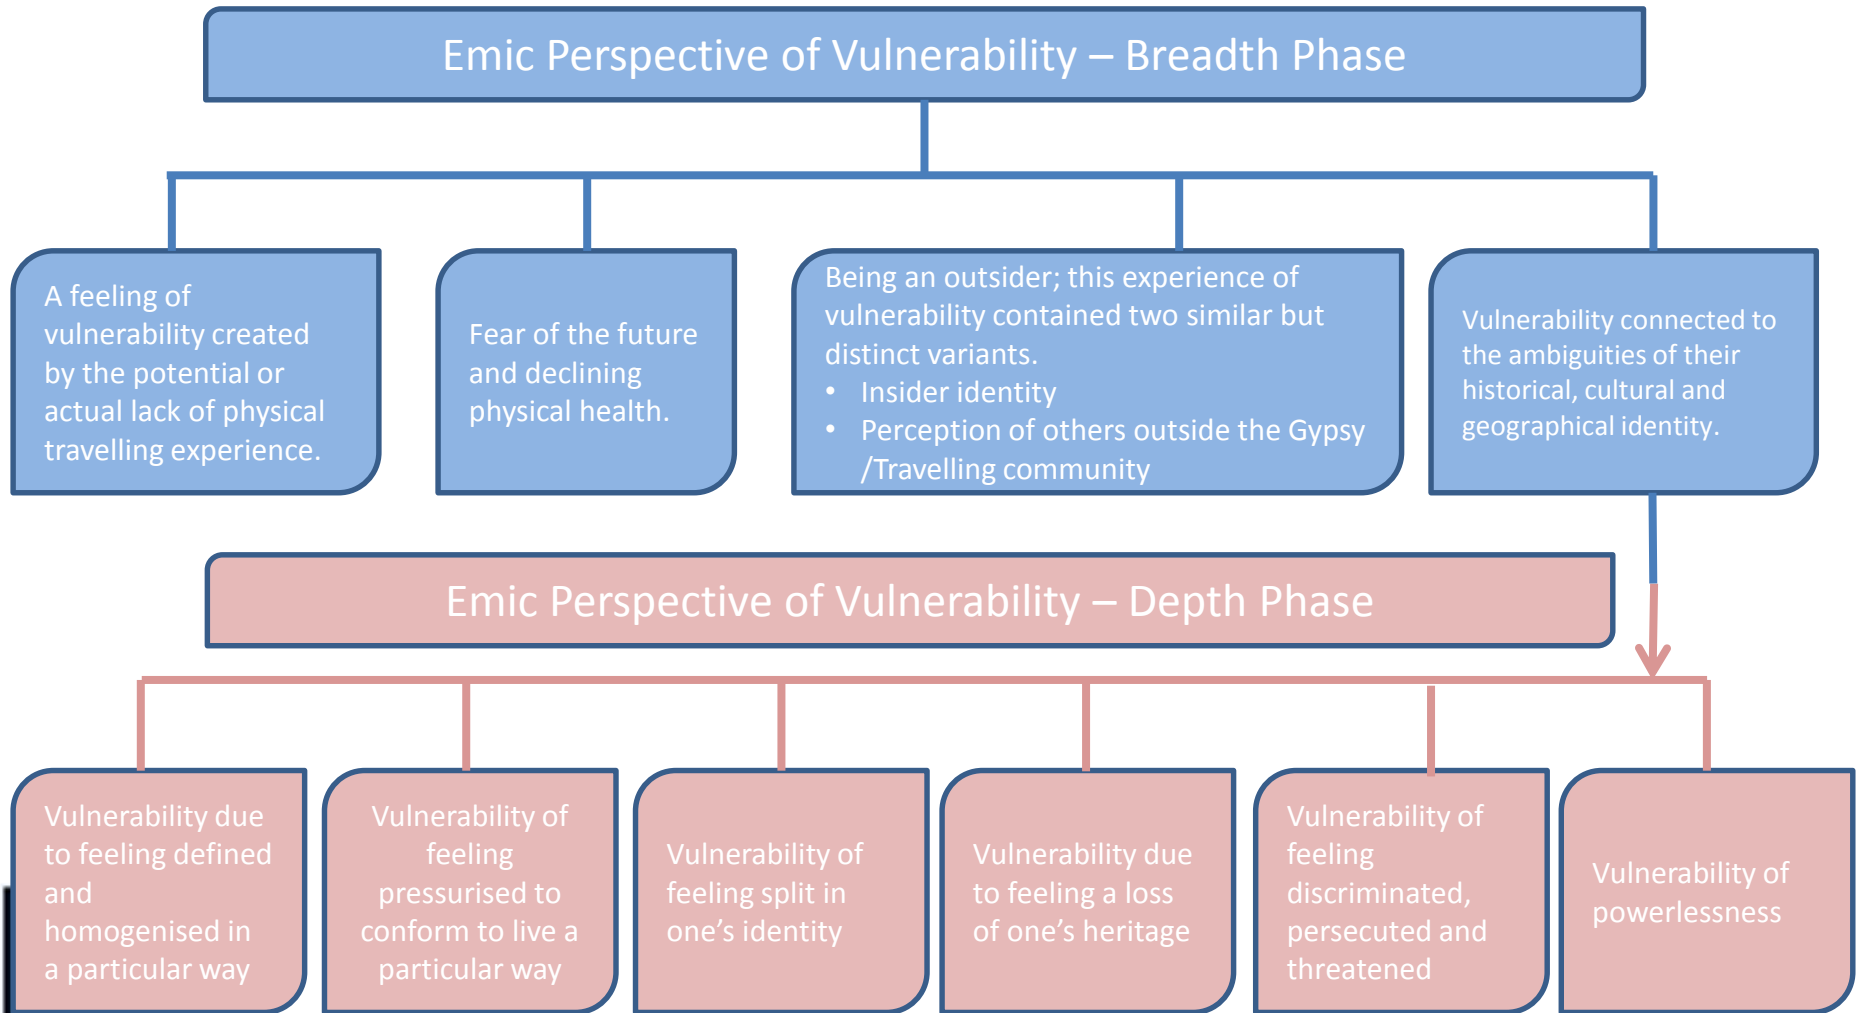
Emic Perspective of Vulnerability – Breadth Phase

A feeling of vulnerability created by the potential or actual lack of physical travelling experience.

Fear of the future and declining physical health.

Being an outsider; this experience of vulnerability contained two similar but distinct variants.
• Insider identity
• Perception of others outside the Gypsy /Travelling community

Vulnerability connected to the ambiguities of their historical, cultural and geographical identity.

Emic Perspective of Vulnerability – Depth Phase

Vulnerability due to feeling defined and homogenised in a particular way

Vulnerability of feeling pressurised to conform to live a particular way

Vulnerability of feeling split in one's identity

Vulnerability due to feeling a loss of one's heritage

Vulnerability of feeling discriminated, persecuted and threatened

Vulnerability of powerlessness